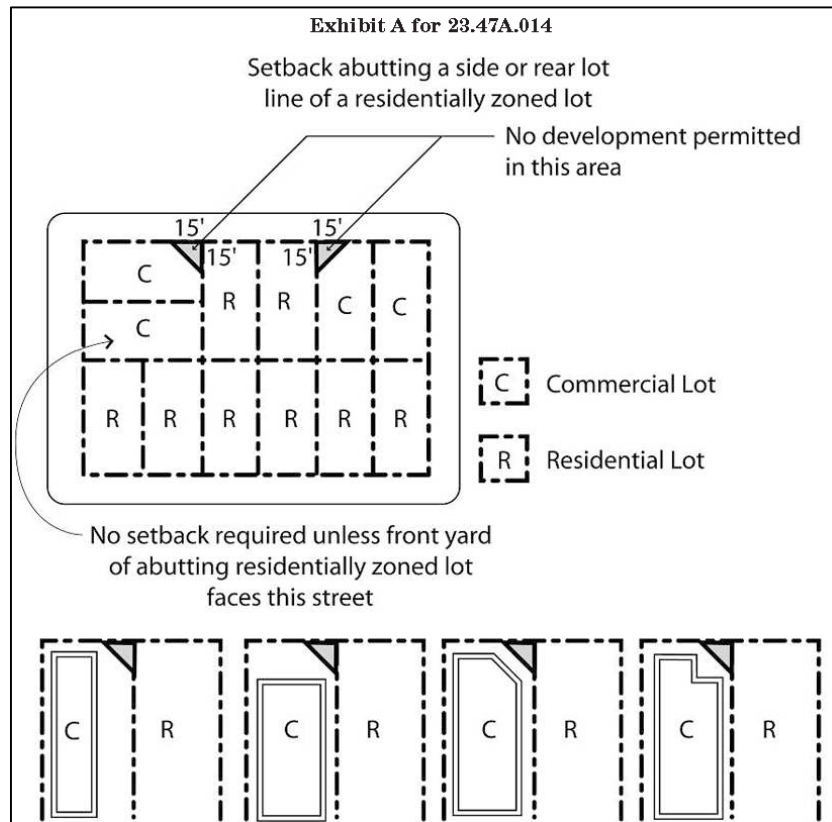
Exhibit A for 23.47A.014

Setback abutting a side or rear lot line of a residentially zoned lot

No development permitted in this area

15'
15'
15'
15'

C
C
R
R
C
C
R
R
R
R
R
R

C Commercial Lot

R Residential Lot

No setback required unless front yard of abutting residentially zoned lot faces this street

C
R
C
R
C
R
C
R